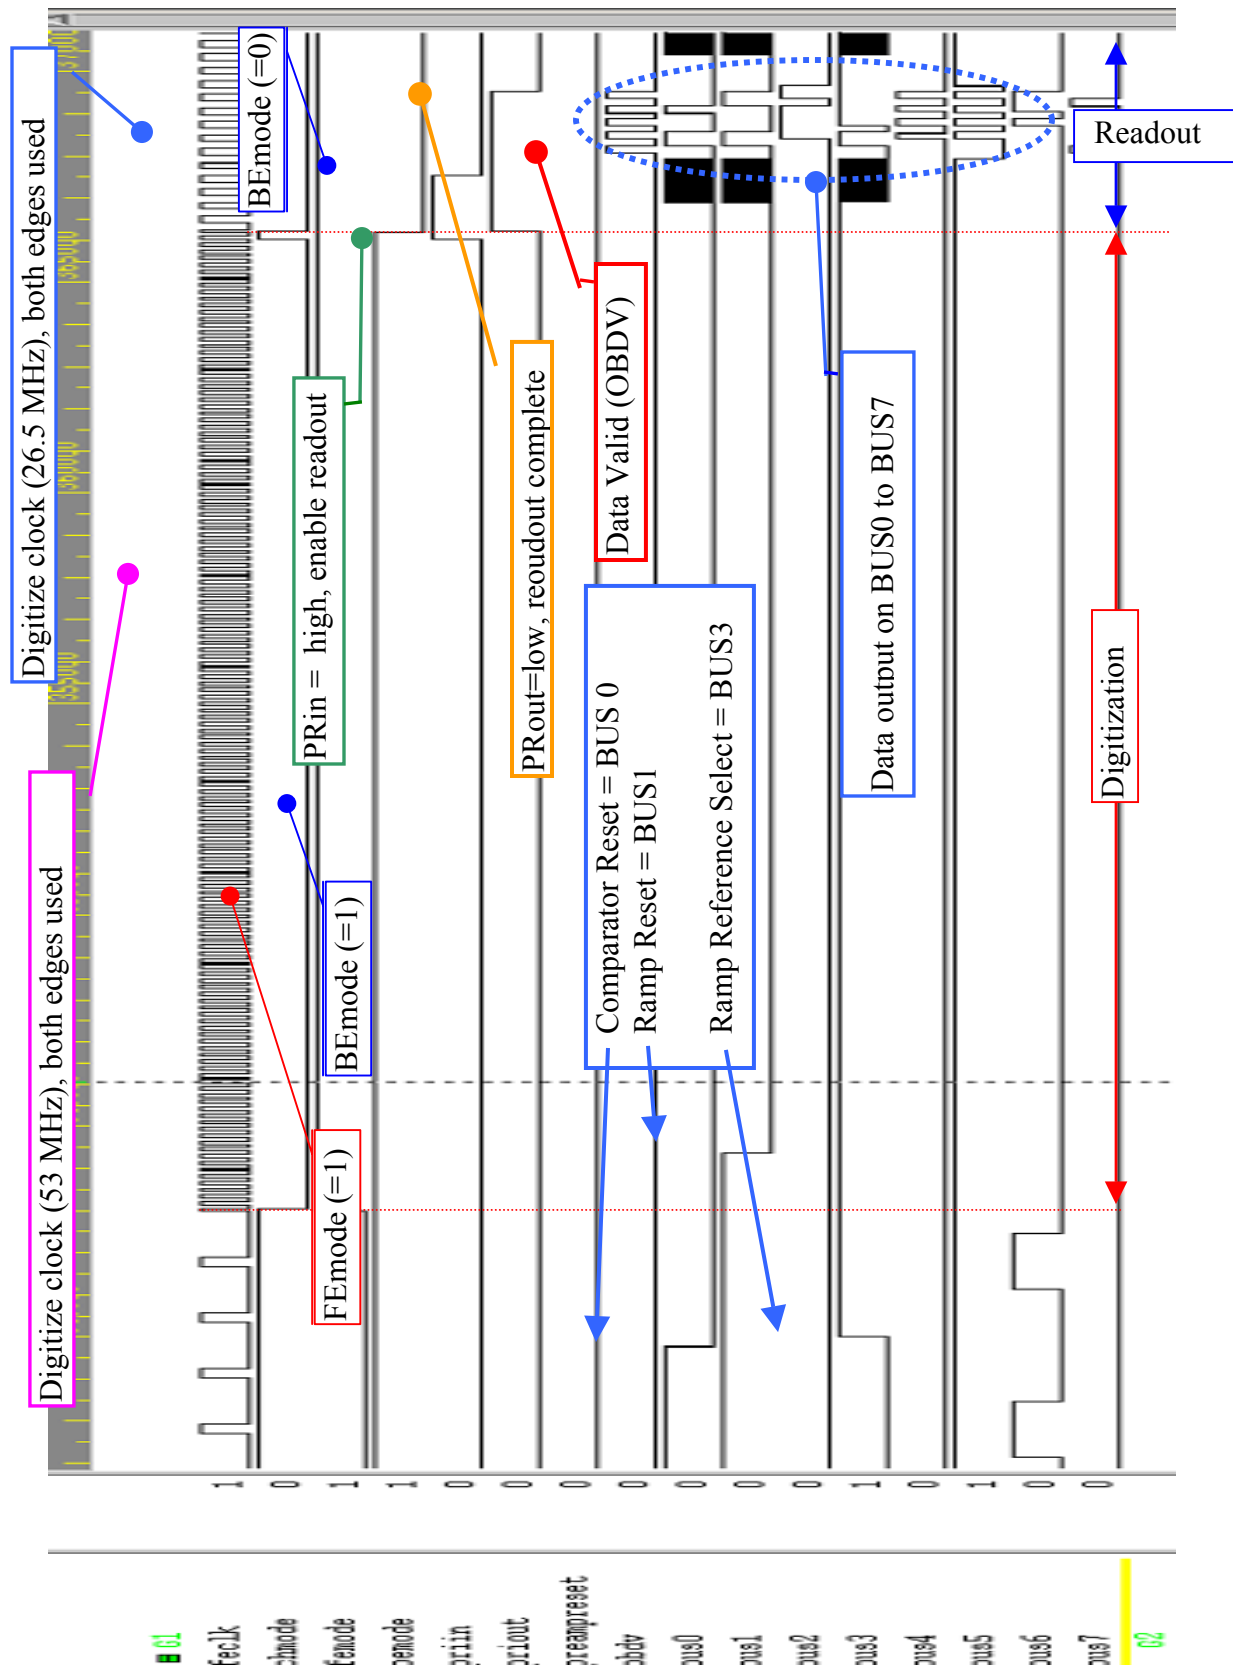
Digitize clock (26.5 MHz), both edges used

BEmode (=0)

PRin = high, enable readout

PRout=low, reoudout complete

Data Valid (OBDV)

Readout

Data output on BUS0 to BUS7

Comparator Reset = BUS 0
Ramp Reset = BUS1
Ramp Reference Select = BUS3

Digitization

Digitize clock (53 MHz), both edges used

BEmode (=1)

FEmode (=1)

1
0
1
1
0
0
0
0
0
0
0
0
1
0
1
0
0

G1
feclk
chmode
femode
bemode
priin
priout
preampreset
obdv
bus0
bus1
bus2
bus3
bus4
bus5
bus6
bus7
G2